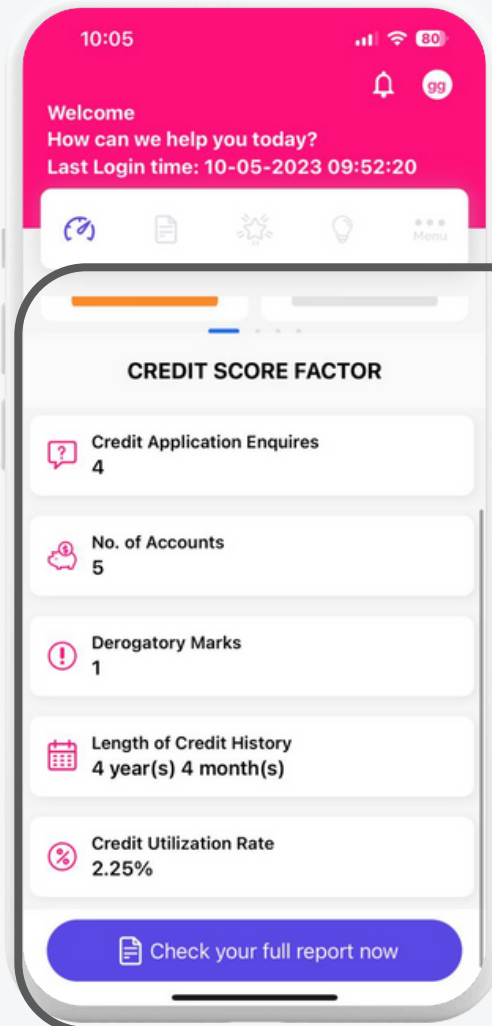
10:05

80

gg

Welcome
How can we help you today?
Last Login time: 10-05-2023 09:52:20

Menu

CREDIT SCORE FACTOR

Credit Application Enquires
4

No. of Accounts
5

Derogatory Marks
1

Length of Credit History
4 year(s) 4 month(s)

Credit Utilization Rate
2.25%

Check your full report now